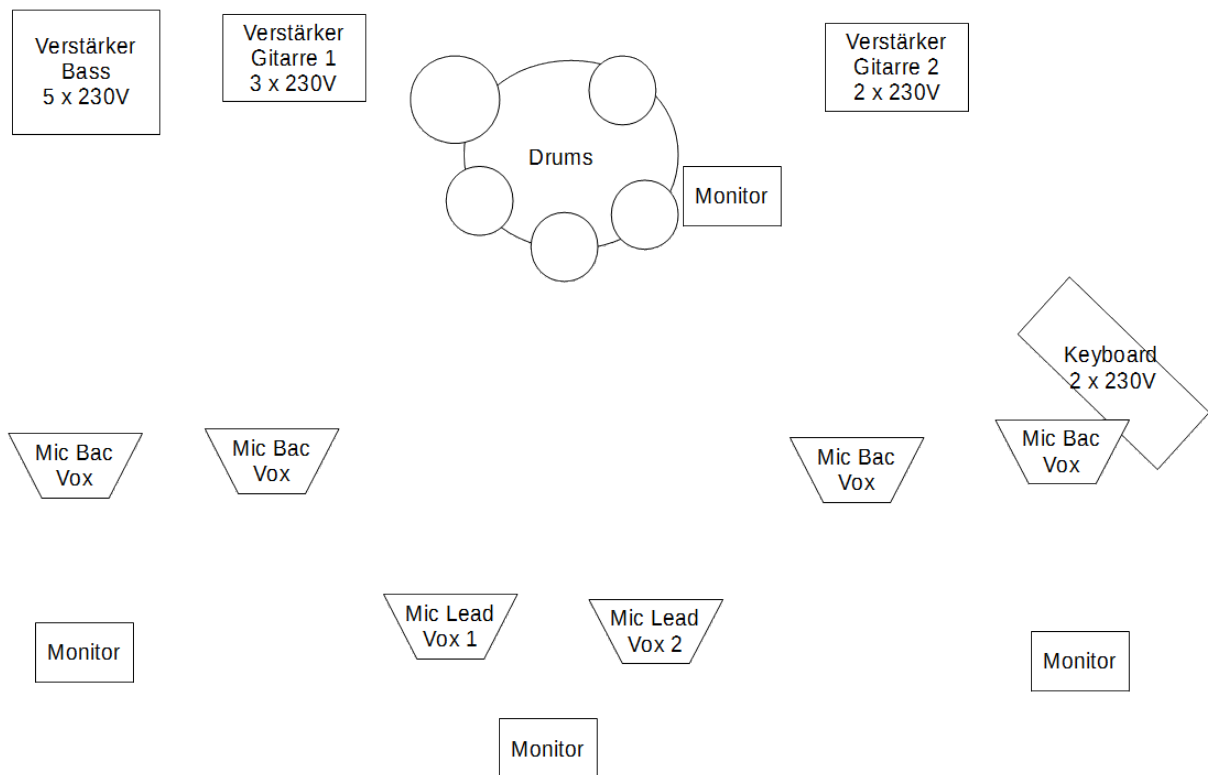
Verstärker Bass 5 x 230V

Verstärker Gitarre 1 3 x 230V

Drums

Monitor

Verstärker Gitarre 2 2 x 230V

Keyboard 2 x 230V

Mic Bac Vox

Mic Bac Vox

Mic Bac Vox

Mic Bac Vox

Mic Lead Vox 1

Mic Lead Vox 2

Monitor

Monitor

Monitor